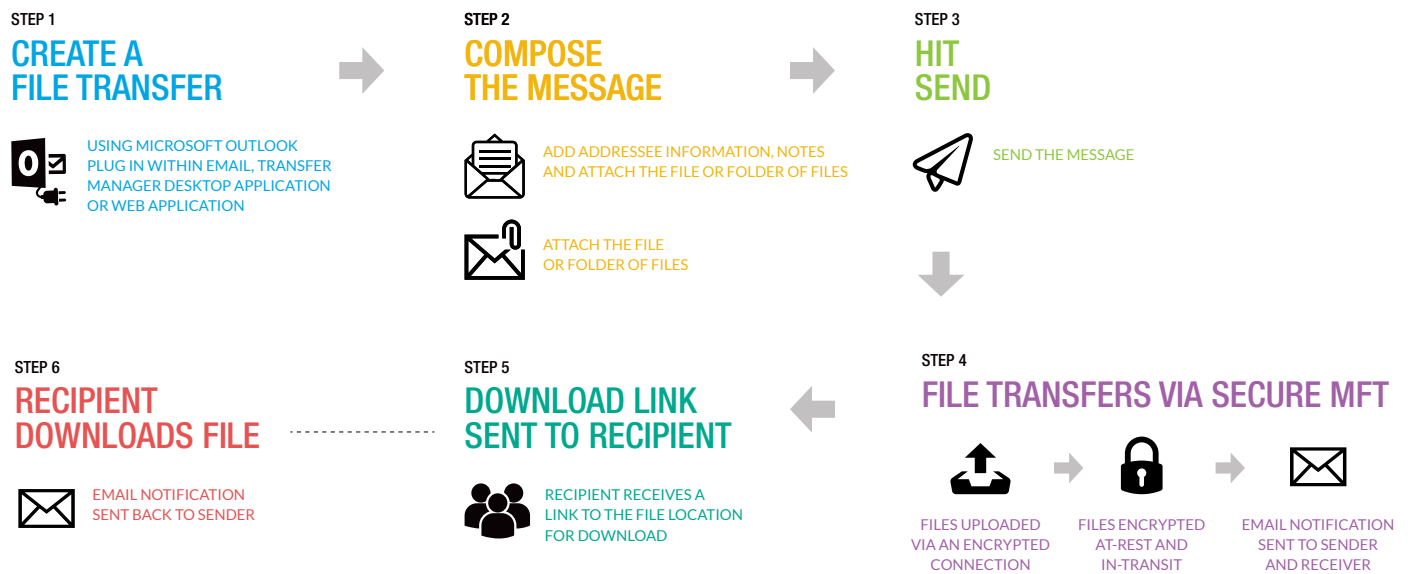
STEP 1
CREATE A FILE TRANSFER

USING MICROSOFT OUTLOOK PLUG IN WITHIN EMAIL, TRANSFER MANAGER DESKTOP APPLICATION OR WEB APPLICATION

STEP 2
COMPOSE THE MESSAGE

ADD ADDRESSEE INFORMATION, NOTES AND ATTACH THE FILE OR FOLDER OF FILES

ATTACH THE FILE OR FOLDER OF FILES

STEP 3
HIT SEND

SEND THE MESSAGE

STEP 4
FILE TRANSFERS VIA SECURE MFT

FILES UPLOADED VIA AN ENCRYPTED CONNECTION

FILES ENCRYPTED AT-REST AND IN-TRANSIT

EMAIL NOTIFICATION SENT TO SENDER AND RECEIVER

STEP 5
DOWNLOAD LINK SENT TO RECIPIENT

RECIPIENT RECEIVES A LINK TO THE FILE LOCATION FOR DOWNLOAD

STEP 6
RECIPIENT DOWNLOADS FILE

EMAIL NOTIFICATION SENT BACK TO SENDER